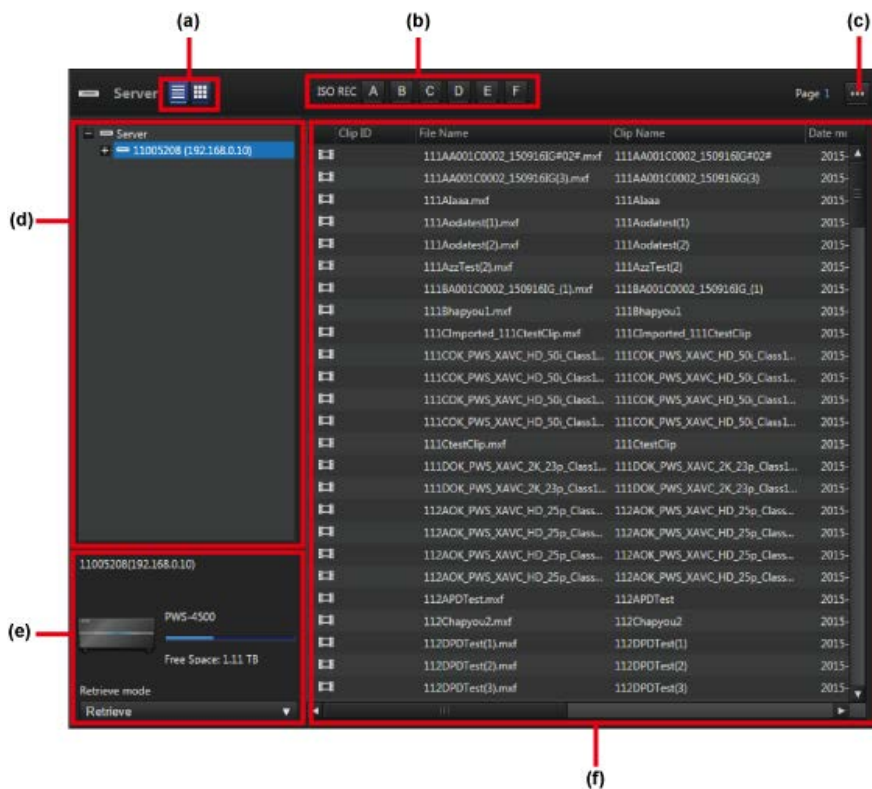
(a) (b) (c)

Server

ISO REC A B C D E F

Page 1 ···

Server
11005208 (192.168.0.10)

(d)

| | Clip ID | File Name | Clip Name | Date mo |
|---|---|---|---|---|
| | | 111AA001C0002_150916IG#02#.mxf | 111AA001C0002_150916IG#02# | 2015- |
| | | 111AA001C0002_150916IG(3).mxf | 111AA001C0002_150916IG(3) | 2015- |
| | | 111Alaaa.mxf | 111Alaaa | 2015- |
| | | 111Aodatest(1).mxf | 111Aodatest(1) | 2015- |
| | | 111Aodatest(2).mxf | 111Aodatest(2) | 2015- |
| | | 111AzzTest(2).mxf | 111AzzTest(2) | 2015- |
| | | 111BA001C0002_150916IG_(1).mxf | 111BA001C0002_150916IG_(1) | 2015- |
| | | 111Bhapyou1.mxf | 111Bhapyou1 | 2015- |
| | | 111CImported_111CtestClip.mxf | 111CImported_111CtestClip | 2015- |
| | | 111COK_PWS_XAVC_HD_50i_Class1... | 111COK_PWS_XAVC_HD_50i_Class1... | 2015- |
| | | 111COK_PWS_XAVC_HD_50i_Class1... | 111COK_PWS_XAVC_HD_50i_Class1... | 2015- |
| | | 111COK_PWS_XAVC_HD_50i_Class1... | 111COK_PWS_XAVC_HD_50i_Class1... | 2015- |
| | | 111COK_PWS_XAVC_HD_50i_Class1... | 111COK_PWS_XAVC_HD_50i_Class1... | 2015- |
| | | 111CtestClip.mxf | 111CtestClip | 2015- |
| | | 111DOK_PWS_XAVC_2K_23p_Class1... | 111DOK_PWS_XAVC_2K_23p_Class1... | 2015- |
| | | 111DOK_PWS_XAVC_2K_23p_Class1... | 111DOK_PWS_XAVC_2K_23p_Class1... | 2015- |
| | | 112AOK_PWS_XAVC_HD_25p_Class... | 112AOK_PWS_XAVC_HD_25p_Class... | 2015- |
| | | 112AOK_PWS_XAVC_HD_25p_Class... | 112AOK_PWS_XAVC_HD_25p_Class... | 2015- |
| | | 112AOK_PWS_XAVC_HD_25p_Class... | 112AOK_PWS_XAVC_HD_25p_Class... | 2015- |
| | | 112AOK_PWS_XAVC_HD_25p_Class... | 112AOK_PWS_XAVC_HD_25p_Class... | 2015- |
| | | 112APDTest.mxf | 112APDTest | 2015- |
| | | 112Chapyou2.mxf | 112Chapyou2 | 2015- |
| | | 112DPDTest(1).mxf | 112DPDTest(1) | 2015- |
| | | 112DPDTest(2).mxf | 112DPDTest(2) | 2015- |
| | | 112DPDTest(3).mxf | 112DPDTest(3) | 2015- |

11005208(192.168.0.10)

(e)

PWS-4500

Free Space: 1.11 TB

Retrieve mode

Retrieve

(f)